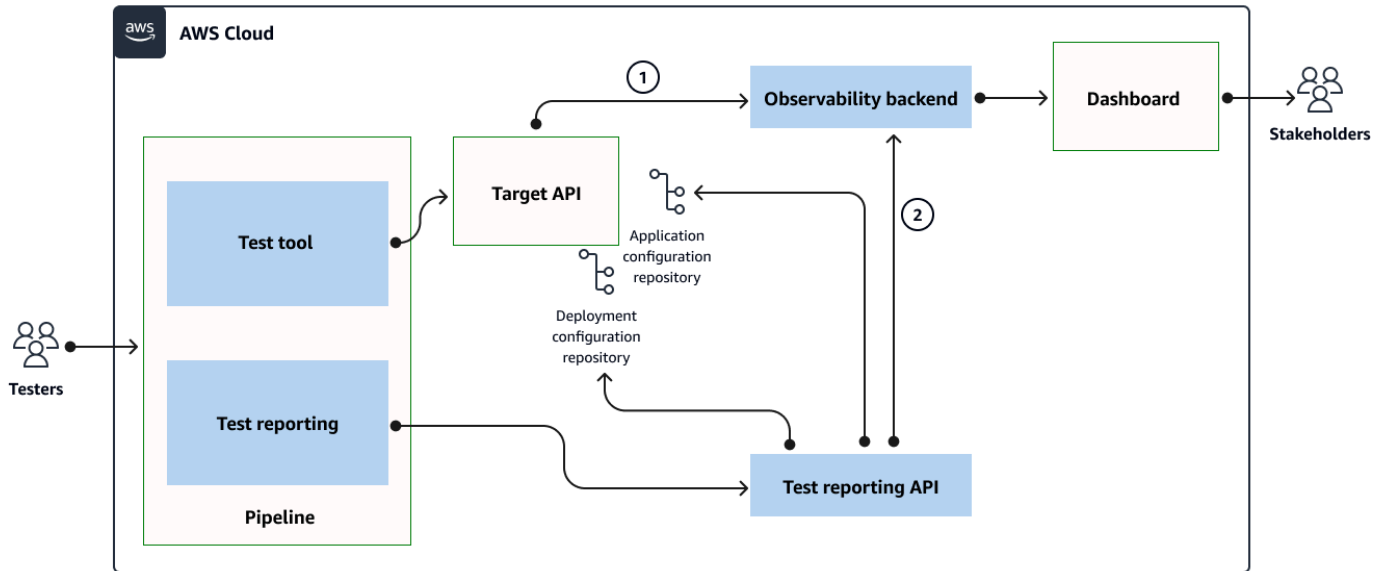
aws

AWS Cloud

1

Observability backend

Dashboard

Stakeholders

Target API

Test tool

Application configuration repository

2

Deployment configuration repository

Testers

Test reporting

Test reporting API

Pipeline